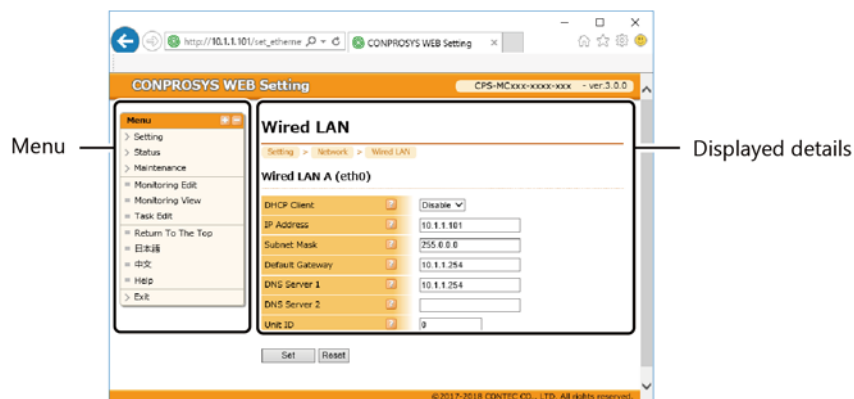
http://10.1.1.101/set_etherne
CONPROSYS WEB Setting

CONPROSYS WEB Setting
CPS-MCxxx-xxxx-xxx - ver.3.0.0

Menu

Menu
Setting
Status
Maintenance
Monitoring Edit
Monitoring View
Task Edit
Return To The Top
日本語
中文
Help
Exit

Wired LAN
Setting > Network > Wired LAN

Wired LAN A (eth0)

| | |
|---|---|
| DHCP Client | Disable |
| IP Address | 10.1.1.101 |
| Subnet Mask | 255.0.0.0 |
| Default Gateway | 10.1.1.254 |
| DNS Server 1 | 10.1.1.254 |
| DNS Server 2 | |
| Unit ID | 0 |

Set Reset

Displayed details

©2017-2018 CONTEC CO., LTD. All rights reserved.